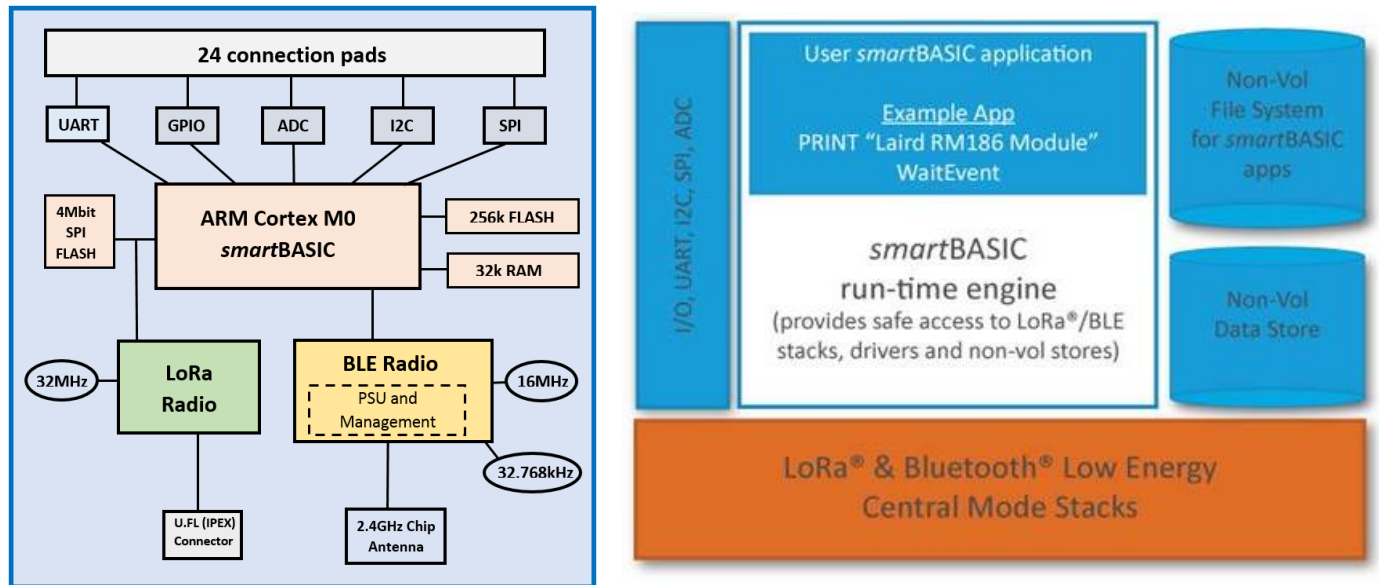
24 connection pads

UART

GPIO

ADC

I2C

SPI

4Mbit SPI FLASH

ARM Cortex M0 smartBASIC

256k FLASH

32k RAM

32MHz

LoRa Radio

BLE Radio

PSU and Management

16MHz

32.768kHz

U.FL (IPEX) Connector

2.4GHz Chip Antenna

I/O, UART, I2C, SPI, ADC

User smartBASIC application

Example App
PRINT "Laird RM186 Module"
WaitEvent

smartBASIC
run-time engine
(provides safe access to LoRa®/BLE stacks, drivers and non-vol stores)

Non-Vol File System for smartBASIC apps

Non-Vol Data Store

LoRa® & Bluetooth® Low Energy Central Mode Stacks